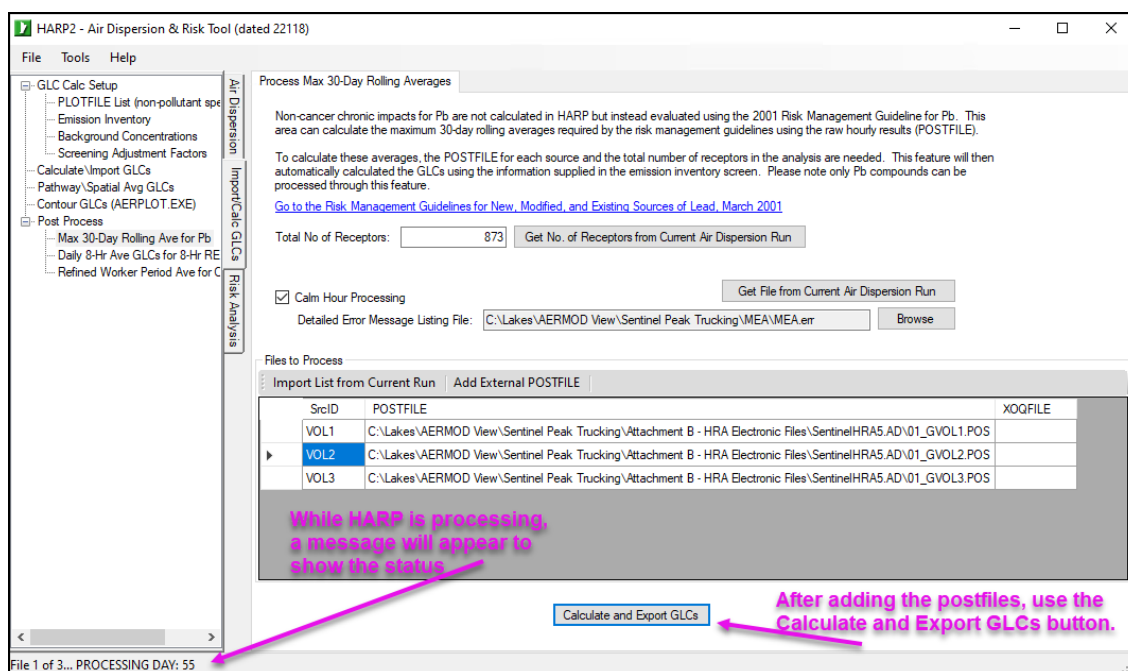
HARP2 - Air Dispersion & Risk Tool (dated 22118)

File Tools Help

GLC Calc Setup
PLOTFILE List (non-pollutant spe
Emission Inventory
Background Concentrations
Screening Adjustment Factors
Calculate\Import GLCs
Pathway\Spatial Avg GLCs
Contour GLCs (AERPLOT.EXE)
Post Process
Max 30-Day Rolling Ave for Pb
Daily 8-Hr Ave GLCs for 8-Hr RE
Refined Worker Period Ave for C

Air Dispersion
Import/Calc GLCs
Risk Analysis

Process Max 30-Day Rolling Averages

Non-cancer chronic impacts for Pb are not calculated in HARP but instead evaluated using the 2001 Risk Management Guideline for Pb. This area can calculate the maximum 30-day rolling averages required by the risk management guidelines using the raw hourly results (POSTFILE).

To calculate these averages, the POSTFILE for each source and the total number of receptors in the analysis are needed. This feature will then automatically calculated the GLCs using the information supplied in the emission inventory screen. Please note only Pb compounds can be processed through this feature.

Go to the Risk Management Guidelines for New, Modified, and Existing Sources of Lead, March 2001

Total No of Receptors: 873 Get No. of Receptors from Current Air Dispersion Run

Get File from Current Air Dispersion Run

Calm Hour Processing

Detailed Error Message Listing File: C:\Lakes\AERMOD View\Sentinel Peak Trucking\MEA\MEA.err Browse

Files to Process

Import List from Current Run | Add External POSTFILE

| SrcID | POSTFILE | XOQFILE |
|---|---|---|
| VOL1 | C:\Lakes\AERMOD View\Sentinel Peak Trucking\Attachment B - HRA Electronic Files\SentinelHRA5.AD\01_GVOL1.POS | |
| VOL2 | C:\Lakes\AERMOD View\Sentinel Peak Trucking\Attachment B - HRA Electronic Files\SentinelHRA5.AD\01_GVOL2.POS | |
| VOL3 | C:\Lakes\AERMOD View\Sentinel Peak Trucking\Attachment B - HRA Electronic Files\SentinelHRA5.AD\01_GVOL3.POS | |

While HARP is processing, a message will appear to show the status

Calculate and Export GLCs

After adding the postfiles, use the Calculate and Export GLCs button.

File 1 of 3... PROCESSING DAY: 55